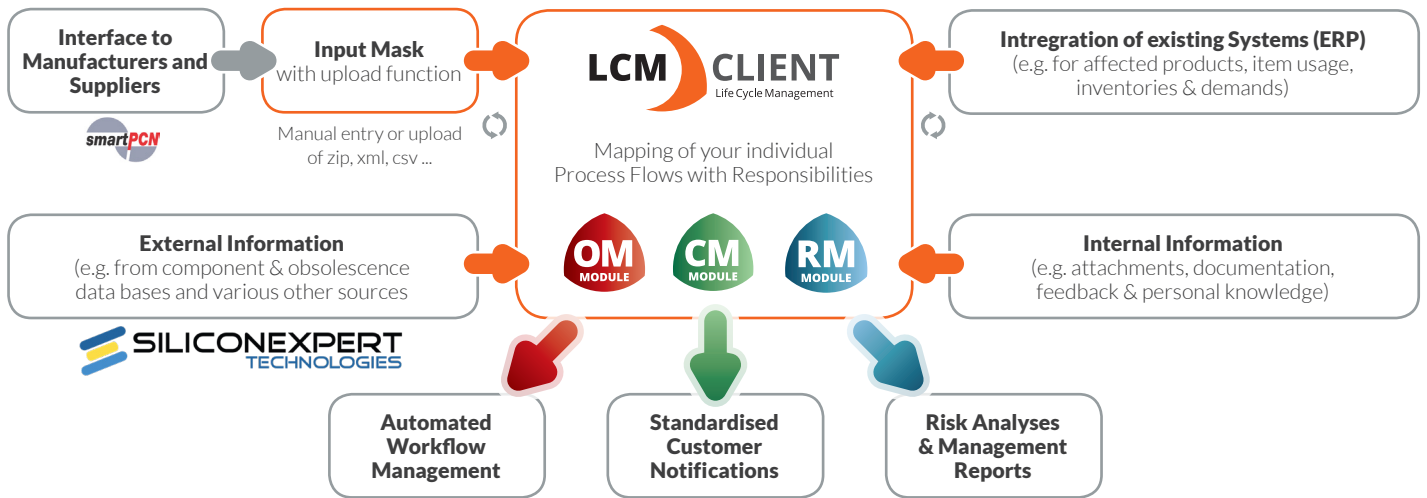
Interface to Manufacturers and Suppliers

smartPCN

Input Mask
with upload function

Manual entry or upload of zip, xml, csv ...

LCM CLIENT
Life Cycle Management

Mapping of your individual Process Flows with Responsibilities

OM MODULE

CM MODULE

RM MODULE

Intregration of existing Systems (ERP)
(e.g. for affected products, item usage, inventories & demands)

External Information
(e.g. from component & obsolescence data bases and various other sources

SILICONEXPERT TECHNOLOGIES

Internal Information
(e.g. attachments, documentation, feedback & personal knowledge)

Automated Workflow Management

Standardised Customer Notifications

Risk Analyses & Management Reports